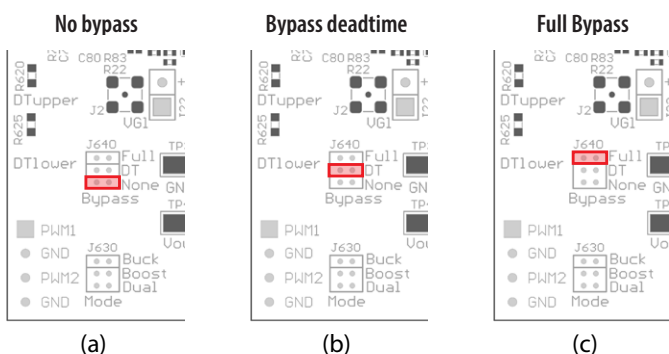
No bypass

C80 R83
R22
R620
DTupper
J2
VG1
R625
J640
DTlower
Full
DT
None
Bypass
GN
PWM1
GND
J630
Buck
Boost
Dual
PWM2
GND
Mode
Vou

(a)

Bypass deadtime

C80 R83
R22
R620
DTupper
J2
VG1
R625
J640
DTlower
Full
DT
None
Bypass
GN
PWM1
GND
J630
Buck
Boost
Dual
PWM2
GND
Mode
Vou

(b)

Full Bypass

C80 R83
R22
R620
DTupper
J2
VG1
R625
J640
DTlower
Full
DT
None
Bypass
GN
PWM1
GND
J630
Buck
Boost
Dual
PWM2
GND
Mode
Vo

(c)